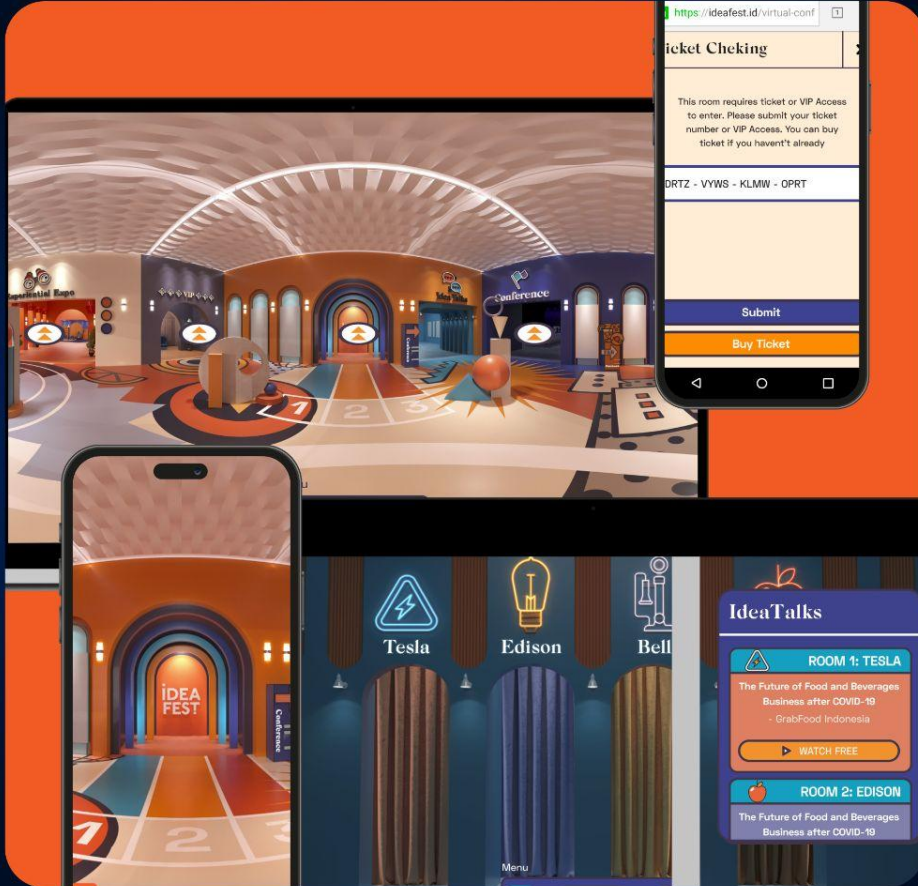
https://ideafest.id/virtual-conf

icket Cheking

This room requires ticket or VIP Access to enter. Please submit your ticket number or VIP Access. You can buy ticket if you haven't already

DRTZ - VYWS - KLMW - OPRT

Submit

Buy Ticket

Experiential Expo

Conference

1 2 3

IDEA FEST

Conference

1 2

Tesla

Edison

Bell

IdeaTalks

ROOM 1: TESLA

The Future of Food and Beverages Business after COVID-19

- GrabFood Indonesia

WATCH FREE

ROOM 2: EDISON

The Future of Food and Beverages Business after COVID-19

Menu